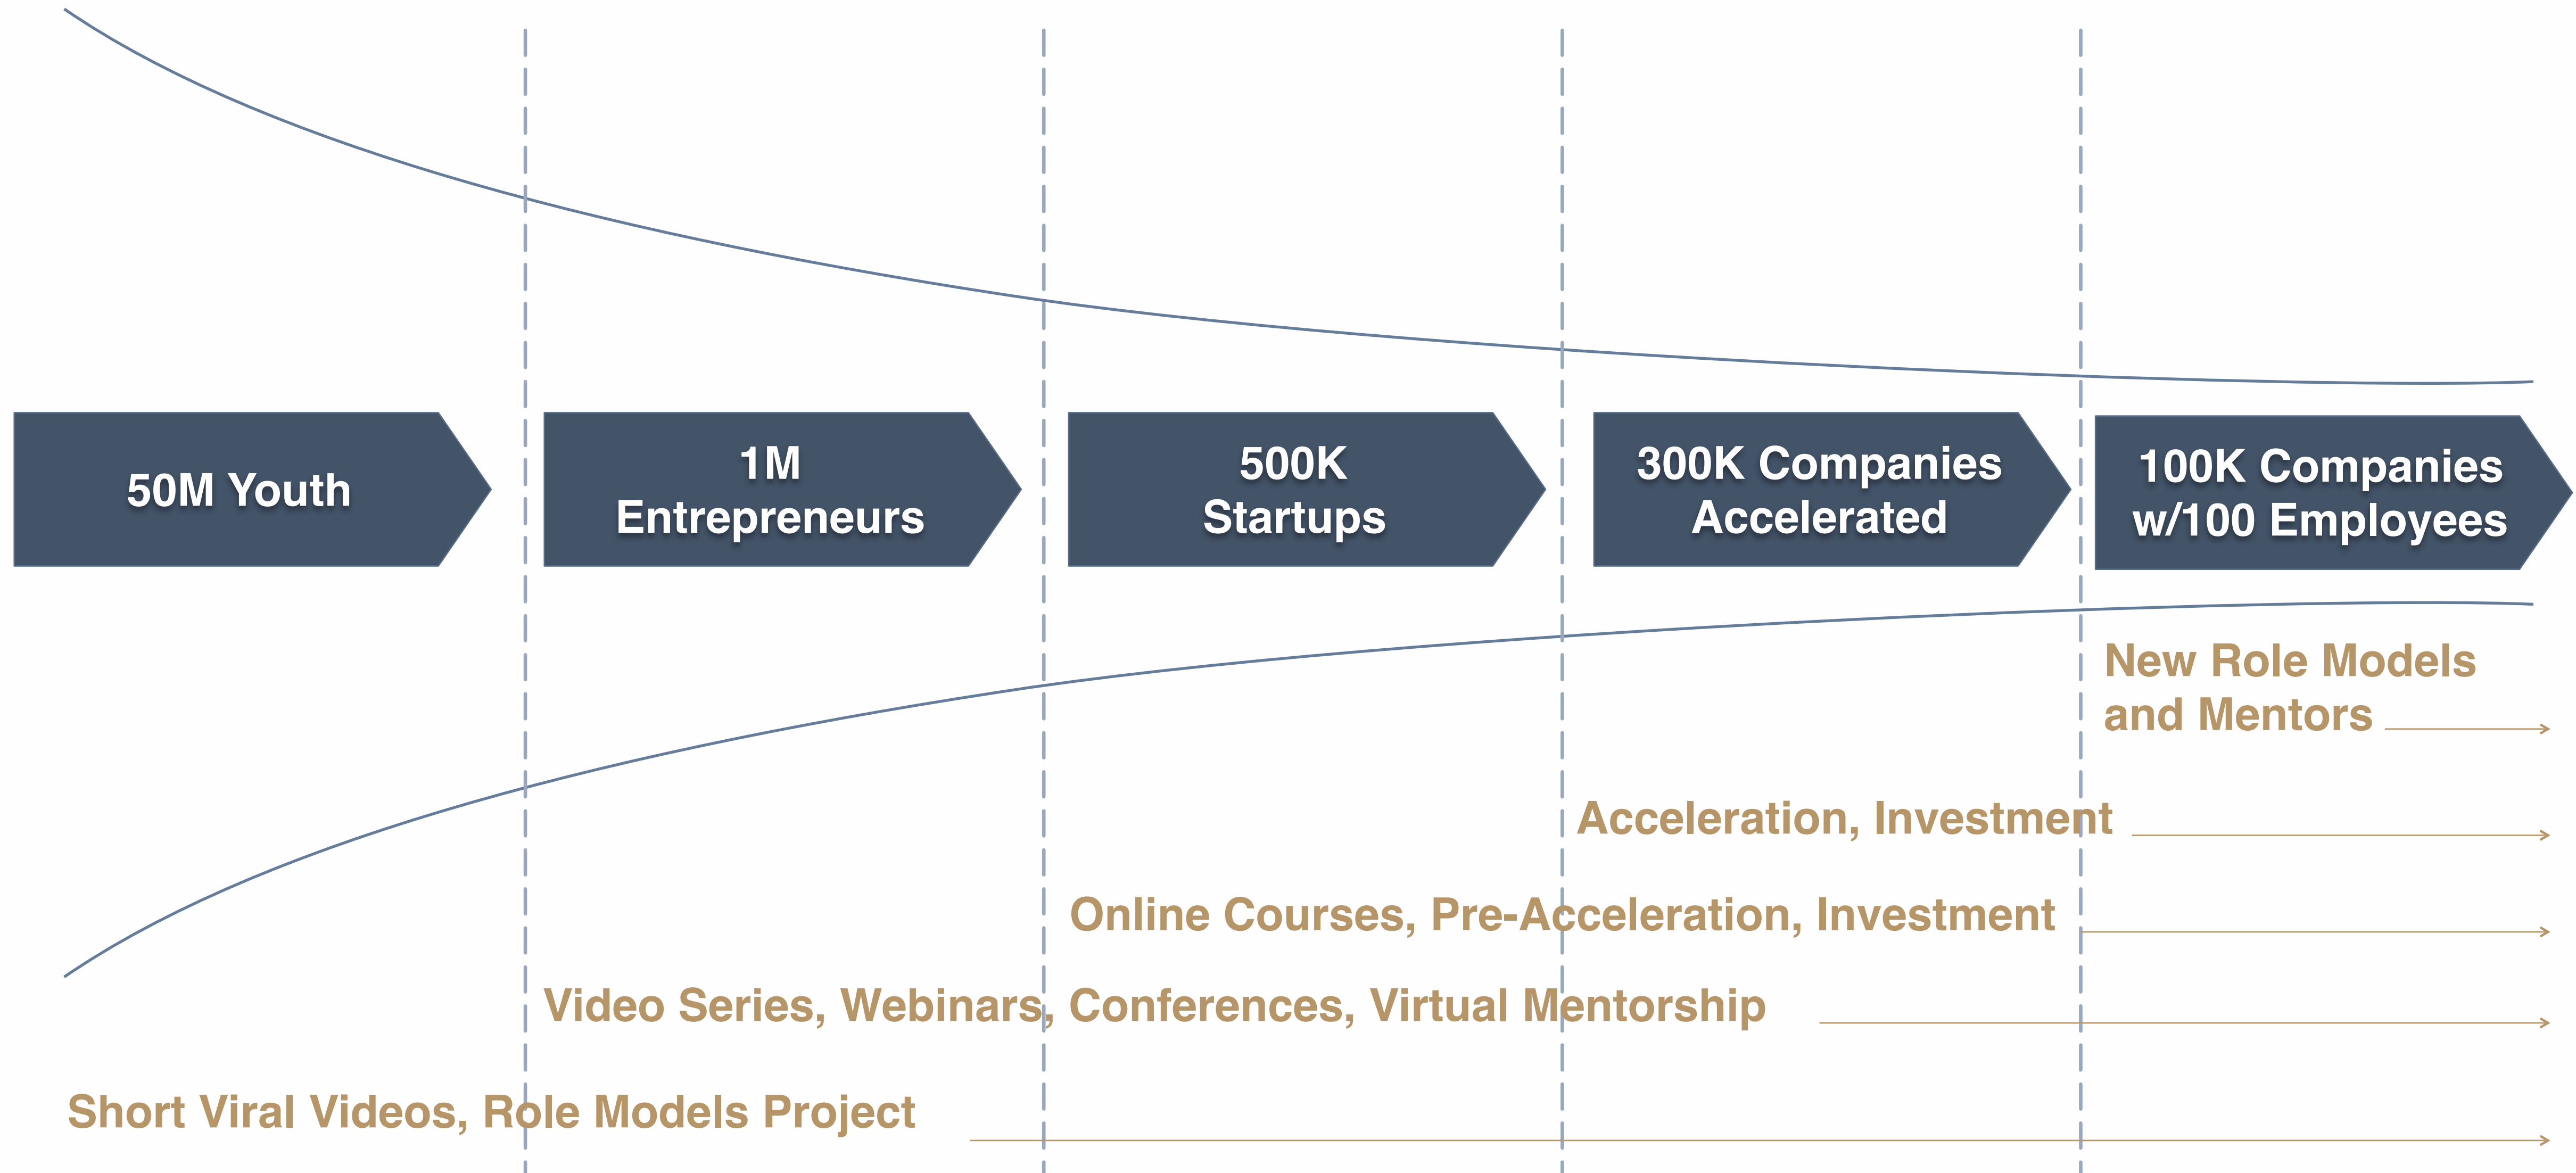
50M Youth

1M Entrepreneurs

500K Startups

300K Companies Accelerated

100K Companies w/100 Employees

New Role Models and Mentors

Acceleration, Investment

Online Courses, Pre-Acceleration, Investment

Video Series, Webinars, Conferences, Virtual Mentorship

Short Viral Videos, Role Models Project